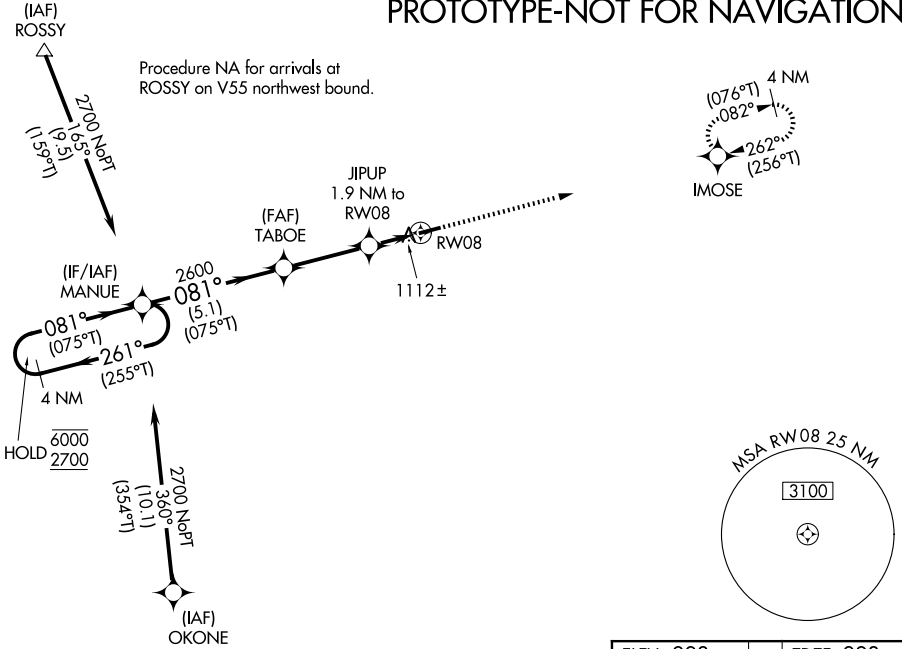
PROTOTYPE-NOT FOR NAVIGATION

(IAF)
ROSSY

Procedure NA for arrivals at ROSSY on V55 northwest bound.

2700 NoPT
165°
(9.5)
(159°T)

(076°T)
082°
4 NM
262°
(256°T)
IMOSE

JIPUP
1.9 NM to
RW08

(FAF)
TABOE

RW08

1112±

(IF/IAF)
MANUE

2600
081°
(5.1)
(075°T)

081°
(075°T)
261°
(255°T)

4 NM

HOLD $\frac{\overline{6000}}{\underline{2700}}$

2700 NoPT
360°
(10.1)
(354°T)

(IAF)
OKONE

MSA RW08 25 NM
3100

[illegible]